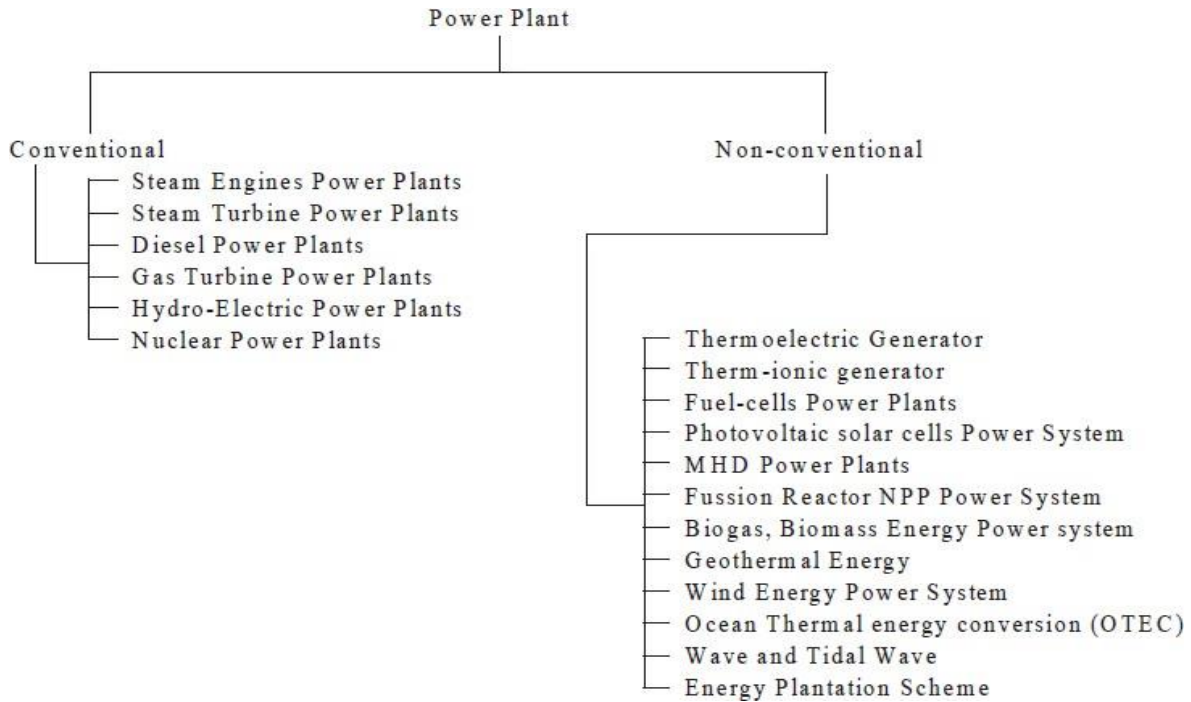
Power Plant

Conventional

Steam Engines Power Plants
Steam Turbine Power Plants
Diesel Power Plants
Gas Turbine Power Plants
Hydro-Electric Power Plants
Nuclear Power Plants

Non-conventional

Thermoelectric Generator
Therm-ionic generator
Fuel-cells Power Plants
Photovoltaic solar cells Power System
MHD Power Plants
Fussion Reactor NPP Power System
Biogas, Biomass Energy Power system
Geothermal Energy
Wind Energy Power System
Ocean Thermal energy conversion (OTEC)
Wave and Tidal Wave
Energy Plantation Scheme